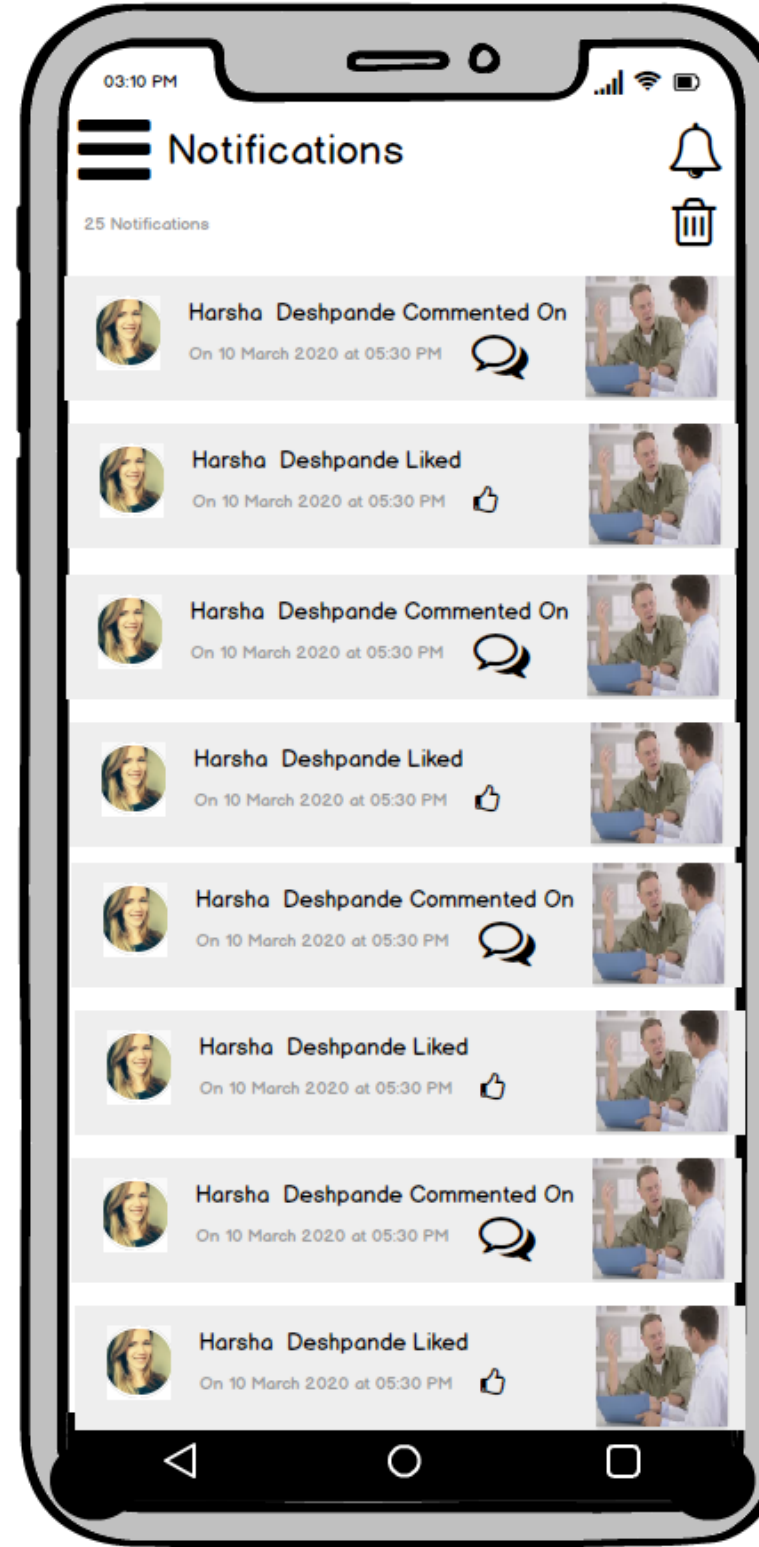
03:10 PM

Notifications

25 Notifications

Harsha Deshpande Commented On
On 10 March 2020 at 05:30 PM

Harsha Deshpande Liked
On 10 March 2020 at 05:30 PM

Harsha Deshpande Commented On
On 10 March 2020 at 05:30 PM

Harsha Deshpande Liked
On 10 March 2020 at 05:30 PM

Harsha Deshpande Commented On
On 10 March 2020 at 05:30 PM

Harsha Deshpande Liked
On 10 March 2020 at 05:30 PM

Harsha Deshpande Commented On
On 10 March 2020 at 05:30 PM

Harsha Deshpande Liked
On 10 March 2020 at 05:30 PM